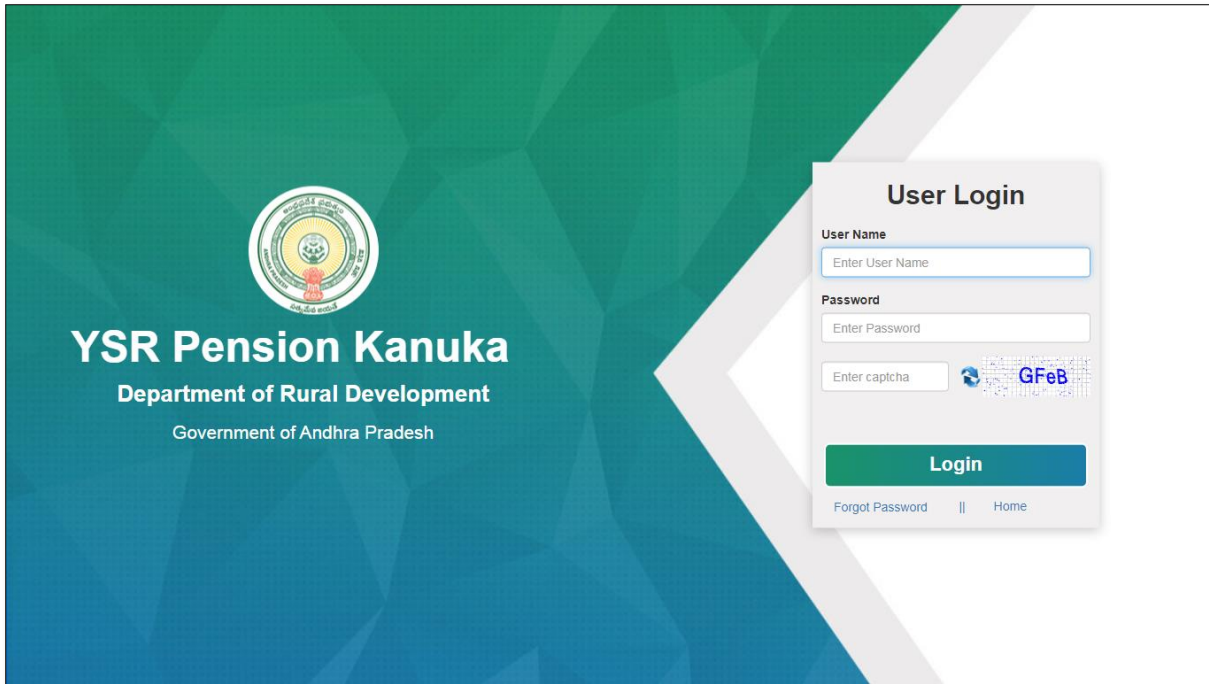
YSR Pension Kanuka

Department of Rural Development

Government of Andhra Pradesh

User Login

User Name

Enter User Name

Password

Enter Password

Enter captcha

GFeB

Login

Forgot Password || Home